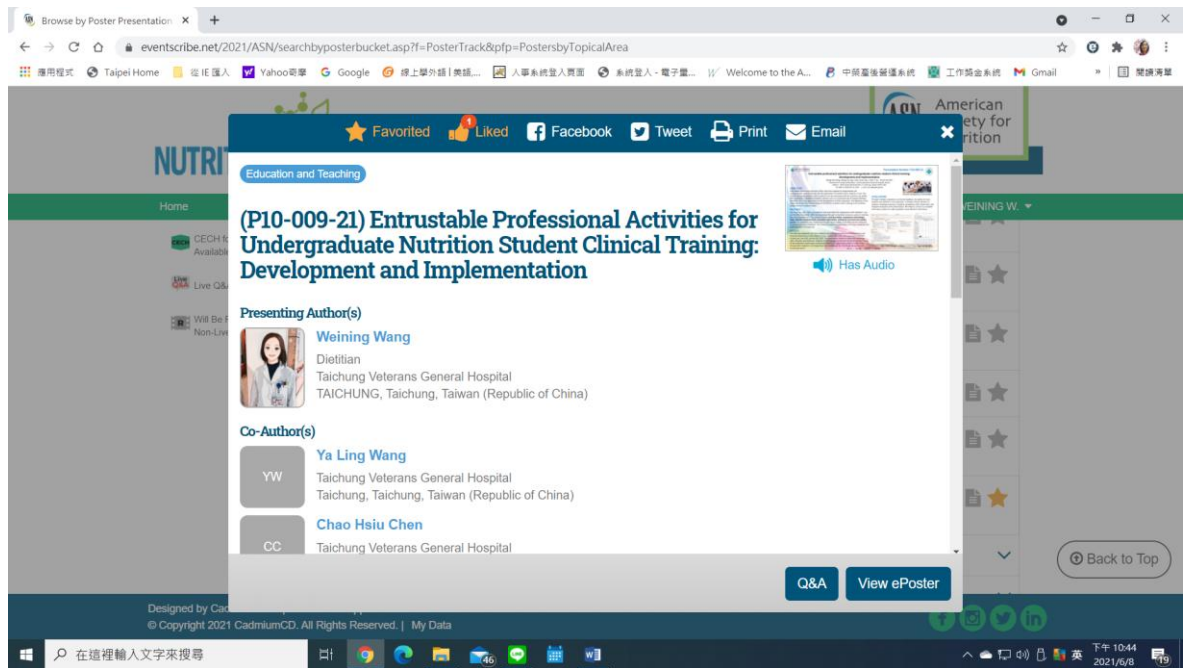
Browse by Poster Presentation ×

eventscribe.net/2021/ASN/searchbyposterbucket.asp?f=PosterTrack&pfp=PostersbyTopicalArea

應用程式 Taipei Home 從IE匯入 Yahoo奇摩 Google 線上學外語|美語... 人事系統登入頁面 系統登入 - 電子量... Welcome to the A... 中榮臺後營運系統 工作獎金系統 Gmail 閱讀清單

NUTRI

American Society for Nutrition

Home

CECH Available

Live Q&A

Will Be Non-Live

WEINING W.

Favorited 1 Liked Facebook Tweet Print Email ×

Education and Teaching

(P10-009-21) Entrustable Professional Activities for Undergraduate Nutrition Student Clinical Training: Development and Implementation

Has Audio

Presenting Author(s)

Weining Wang
Dietitian
Taichung Veterans General Hospital
TAICHUNG, Taichung, Taiwan (Republic of China)

Co-Author(s)

YW
Ya Ling Wang
Taichung Veterans General Hospital
Taichung, Taichung, Taiwan (Republic of China)

CC
Chao Hsiu Chen
Taichung Veterans General Hospital

Q&A View ePoster

Back to Top

Designed by Cad
© Copyright 2021 CadmiumCD. All Rights Reserved. | My Data

在這裡輸入文字來搜尋

46

英 下午 10:44 2021/6/8 19